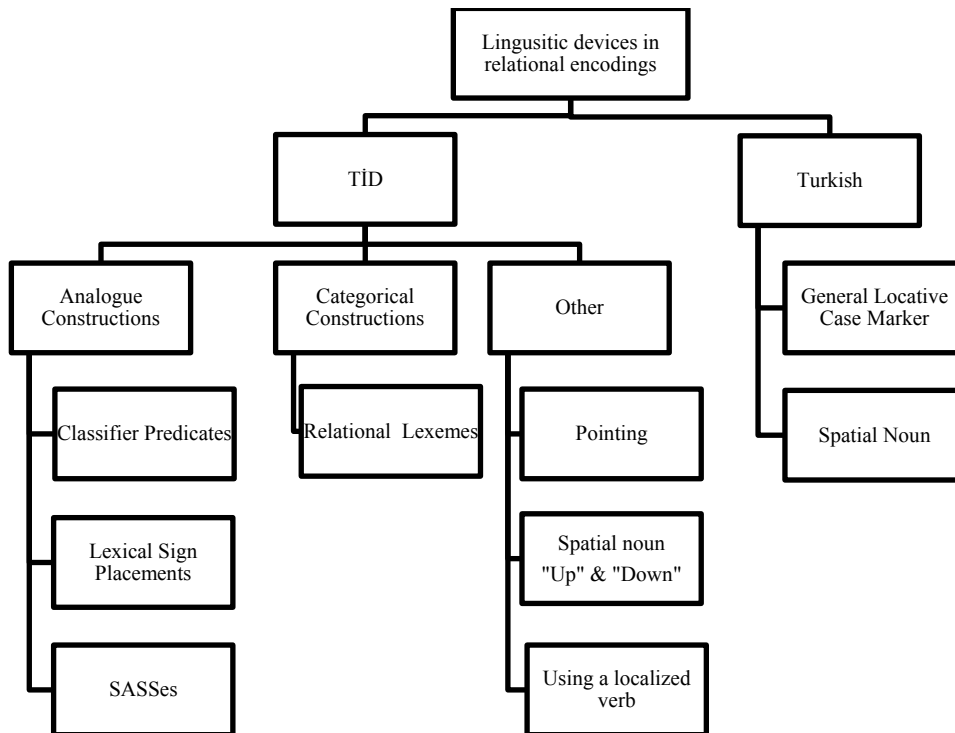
Lingusitic devices in relational encodings

TİD

Turkish

Analogue Constructions

Categorical Constructions

Other

General Locative Case Marker

Classifier Predicates

Relational Lexemes

Pointing

Spatial Noun

Lexical Sign Placements

Spatial noun "Up" & "Down"

SASSes

Using a localized verb